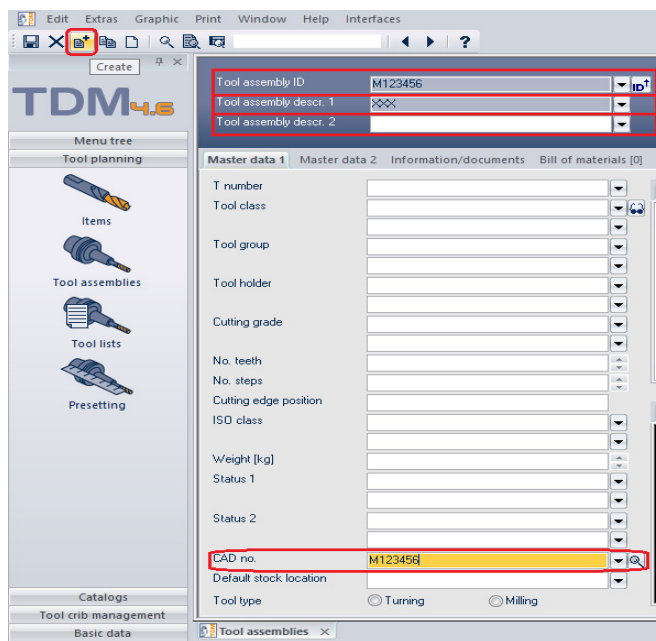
Edit Extras Graphic Print Window Help Interfaces

Create

TDM4.6

Menu tree
Tool planning

Items
Tool assemblies
Tool lists
Presetting

Catalogs
Tool crib management
Basic data

Tool assembly ID M123456
Tool assembly descr. 1 XXX
Tool assembly descr. 2

Master data 1 Master data 2 Information/documents Bill of materials [0]

T number
Tool class
Tool group
Tool holder
Cutting grade
No. teeth
No. steps
Cutting edge position
ISO class
Weight [kg]
Status 1
Status 2
CAD no. M123456
Default stock location
Tool type Turning Milling

Tool assemblies